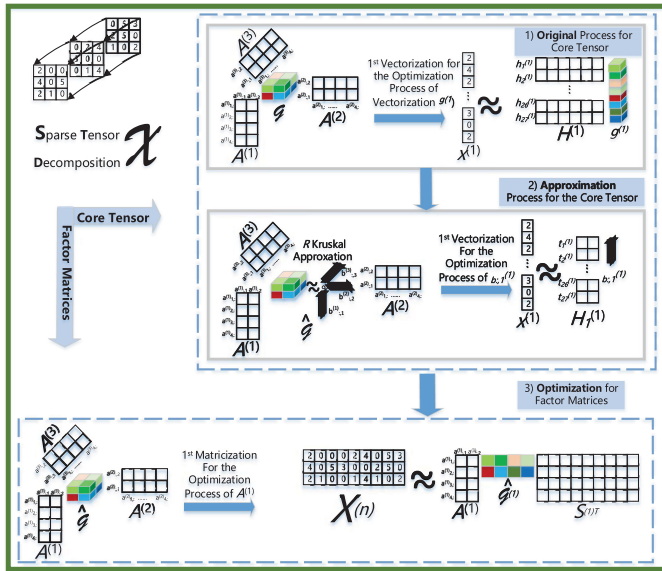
Sparse Tensor Decomposition $\mathcal{X}$

Core Tensor

Factor Matrices

1) Original Process for Core Tensor

$A^{(3)}$

$\mathcal{G}$

$A^{(2)}$

$A^{(1)}$

1st Vectorization for the Optimization Process of Vectorization $g^{(1)}$

2
4
2
⋮
3
0
2

$x^{(1)}$

≈

$h_1^{(1)}$
$h_2^{(1)}$
⋮
$h_{2d}^{(1)}$
$h_{2T}^{(1)}$

$H^{(1)}$

$g^{(1)}$

2) Approximation Process for the Core Tensor

$A^{(3)}$

R Kruskal Approxation

$\hat{\mathcal{G}}$

$A^{(2)}$

$A^{(1)}$

1st Vectorization For the Optimization Process of $b_{:,1}^{(1)}$

2
4
2
⋮
3
0
2

$x^{(1)}$

≈

$t_1^{(1)}$
$t_2^{(1)}$
⋮
$t_{2d}^{(1)}$
$t_{2T}^{(1)}$

$b_{:,1}^{(1)}$

$H_1^{(1)}$

3) Optimization for Factor Matrices

$A^{(3)}$

$\hat{\mathcal{G}}$

$A^{(2)}$

$A^{(1)}$

1st Matricization For the Optimization Process of $A^{(1)}$

| 2 | 0 | 0 | 0 | 2 | 4 | 0 | 5 | 3 |
|---|---|---|---|---|---|---|---|---|
| 4 | 0 | 5 | 3 | 0 | 0 | 2 | 5 | 0 |
| 2 | 1 | 0 | 0 | 1 | 4 | 1 | 0 | 2 |

$X_{(n)}$

≈

$A^{(1)}$

$\hat{g}^{(1)}$

$S^{(1)T}$